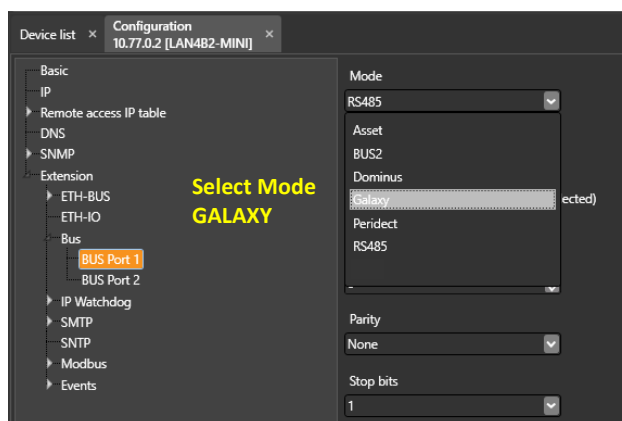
Device list ×
Configuration
10.77.0.2 [LAN4B2-MINI] ×

Basic
IP
Remote access IP table
DNS
SNMP
Extension
ETH-BUS
ETH-IO
Bus
BUS Port 1
BUS Port 2
IP Watchdog
SMTP
SNTP
Modbus
Events

Select Mode
GALAXY

Mode
RS485
Asset
BUS2
Dominus
Galaxy
Peridect
RS485
ected)

Parity
None

Stop bits
1